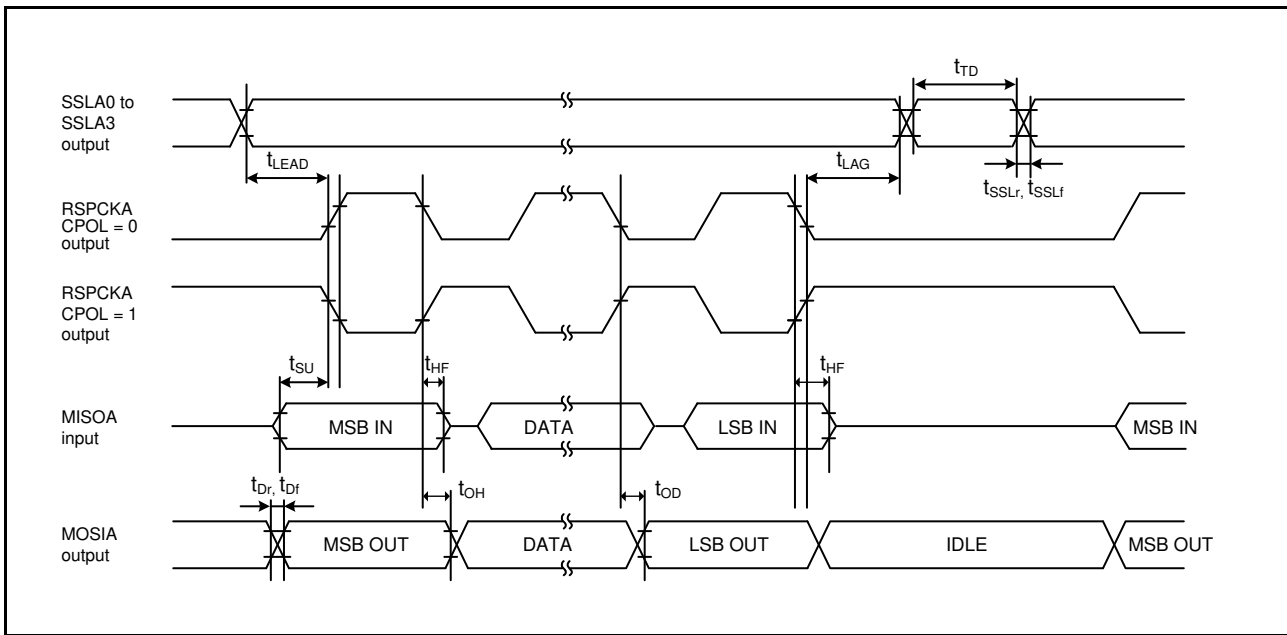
$t_{TD}$

SSLA0 to SSLA3 output

$t_{LEAD}$

$t_{LAG}$

$t_{SSLr}$, $t_{SSLf}$

RSPCKA CPOL = 0 output

RSPCKA CPOL = 1 output

$t_{SU}$

$t_{HF}$

$t_{HF}$

MISOA input

MSB IN

DATA

LSB IN

MSB IN

$t_{Dr}$, $t_{Df}$

$t_{OH}$

$t_{OD}$

MOSIA output

MSB OUT

DATA

LSB OUT

IDLE

MSB OUT